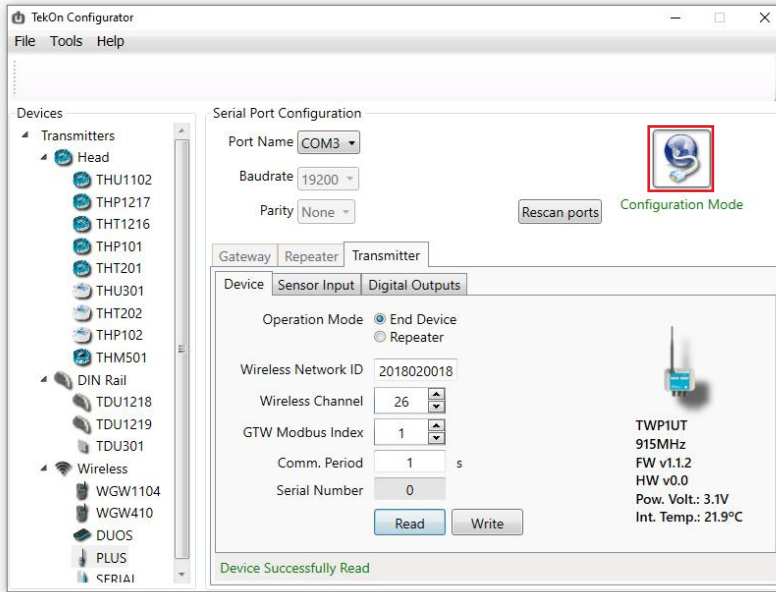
TekOn Configurator
File Tools Help

Devices
Transmitters
Head
THU1102
THP1217
THT1216
THP101
THT201
THU301
THT202
THP102
THM501
DIN Rail
TDU1218
TDU1219
TDU301
Wireless
WGW1104
WGW410
DUOS
PLUS
SERIAL

Serial Port Configuration
Port Name COM3
Baudrate 19200
Parity None
Rescan ports
Configuration Mode

Gateway Repeater Transmitter
Device Sensor Input Digital Outputs

Operation Mode End Device
Repeater
Wireless Network ID 2018020018
Wireless Channel 26
GTW Modbus Index 1
Comm. Period 1 s
Serial Number 0
Read Write

TWP1UT
915MHz
FW v1.1.2
HW v0.0
Pow. Volt.: 3.1V
Int. Temp.: 21.9ºC

Device Successfully Read